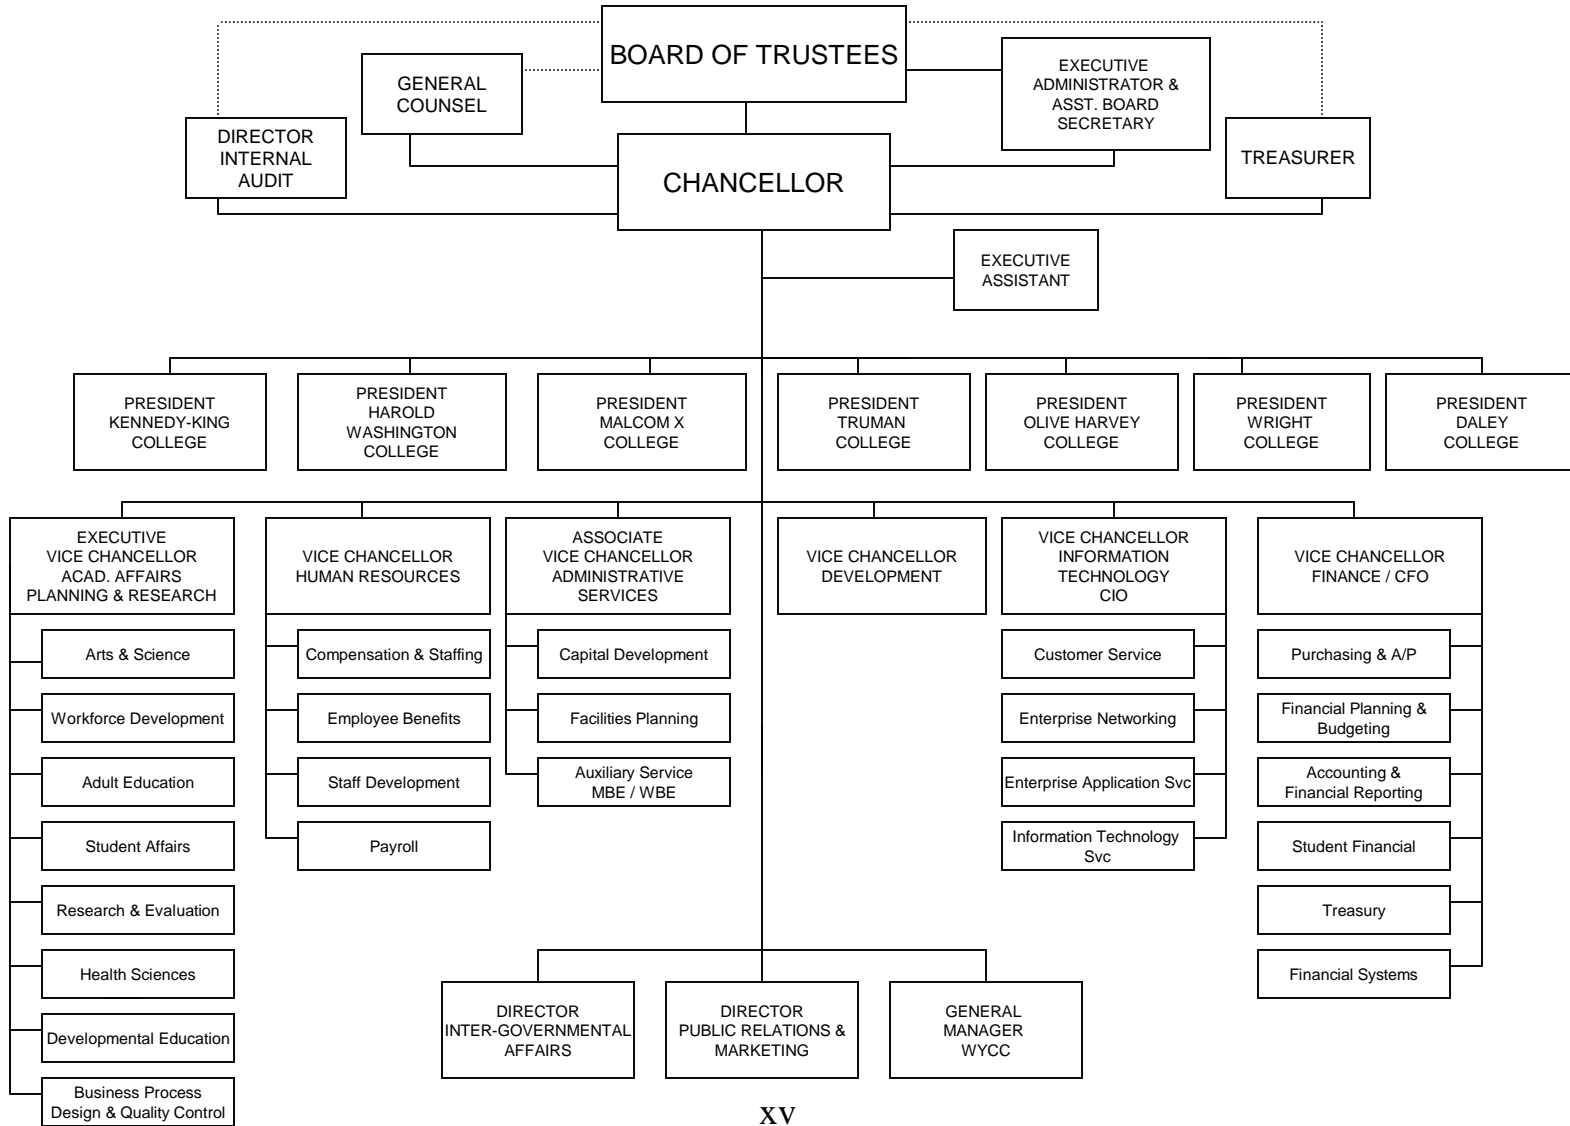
BOARD OF TRUSTEES

GENERAL COUNSEL

EXECUTIVE ADMINISTRATOR & ASST. BOARD SECRETARY

DIRECTOR INTERNAL AUDIT

CHANCELLOR

TREASURER

EXECUTIVE ASSISTANT

PRESIDENT KENNEDY-KING COLLEGE

PRESIDENT HAROLD WASHINGTON COLLEGE

PRESIDENT MALCOM X COLLEGE

PRESIDENT TRUMAN COLLEGE

PRESIDENT OLIVE HARVEY COLLEGE

PRESIDENT WRIGHT COLLEGE

PRESIDENT DALEY COLLEGE

EXECUTIVE VICE CHANCELLOR ACAD. AFFAIRS PLANNING & RESEARCH

Arts & Science

Workforce Development

Adult Education

Student Affairs

Research & Evaluation

Health Sciences

Developmental Education

Business Process Design & Quality Control

VICE CHANCELLOR HUMAN RESOURCES

Compensation & Staffing

Employee Benefits

Staff Development

Payroll

ASSOCIATE VICE CHANCELLOR ADMINISTRATIVE SERVICES

Capital Development

Facilities Planning

Auxiliary Service MBE / WBE

VICE CHANCELLOR DEVELOPMENT

VICE CHANCELLOR INFORMATION TECHNOLOGY CIO

Customer Service

Enterprise Networking

Enterprise Application Svc

Information Technology Svc

VICE CHANCELLOR FINANCE / CFO

Purchasing & A/P

Financial Planning & Budgeting

Accounting & Financial Reporting

Student Financial

Treasury

Financial Systems

DIRECTOR INTER-GOVERNMENTAL AFFAIRS

DIRECTOR PUBLIC RELATIONS & MARKETING

GENERAL MANAGER WYCC

XV